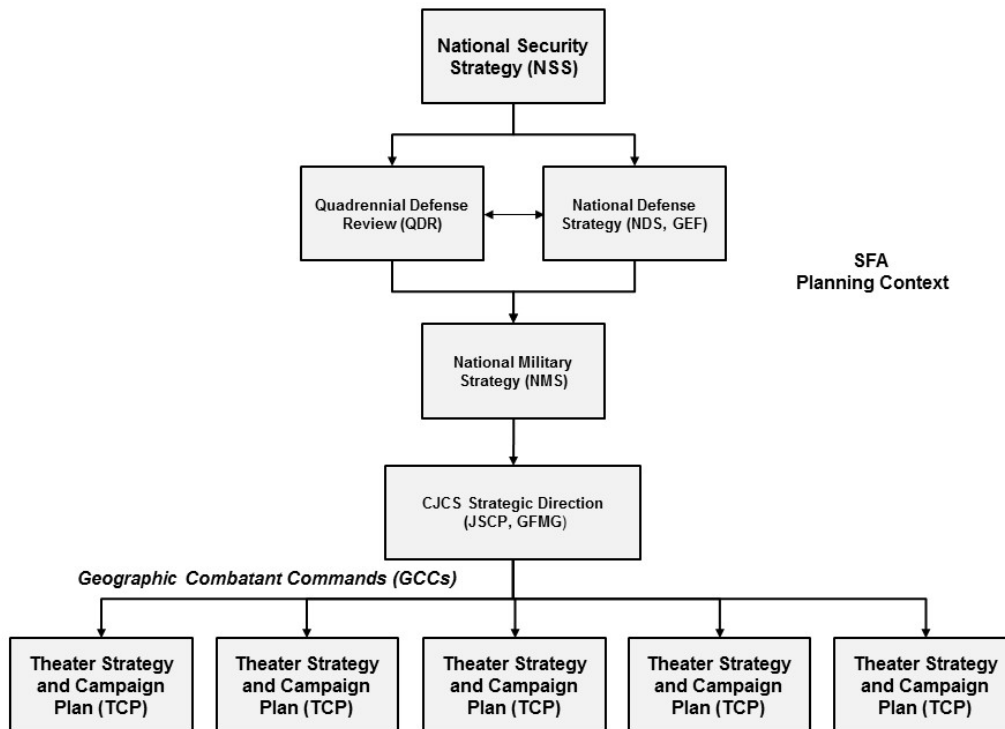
National Security Strategy (NSS)

Quadrennial Defense Review (QDR)

National Defense Strategy (NDS, GEF)

SFA
Planning Context

National Military Strategy (NMS)

CJCS Strategic Direction (JSCP, GFMG)

Geographic Combatant Commands (GCCs)

Theater Strategy and Campaign Plan (TCP)

Theater Strategy and Campaign Plan (TCP)

Theater Strategy and Campaign Plan (TCP)

Theater Strategy and Campaign Plan (TCP)

Theater Strategy and Campaign Plan (TCP)